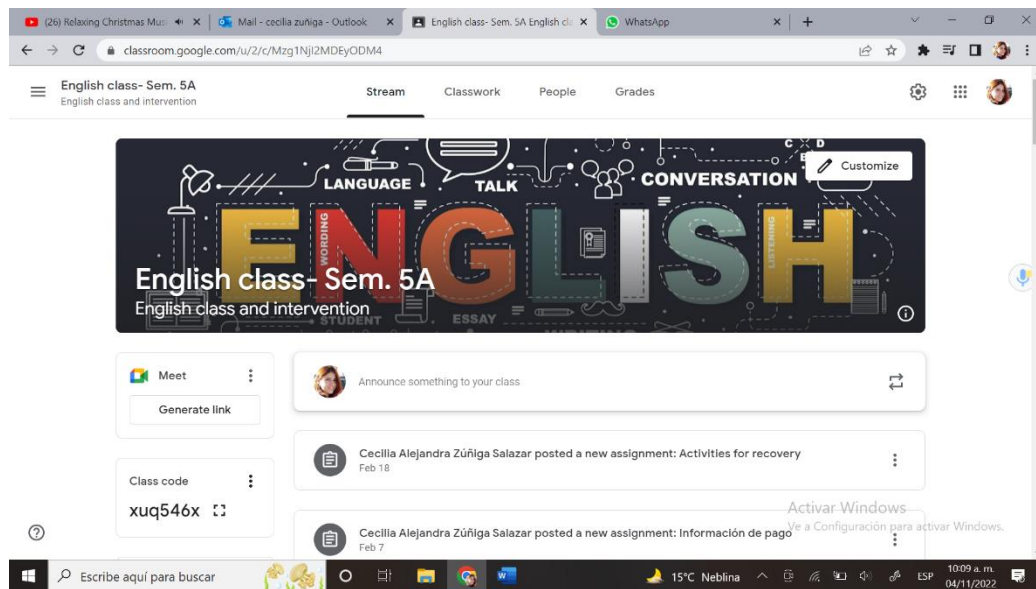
(26) Relaxing Christmas Musi × Mail - cecilia zuñiga - Outlook × English class- Sem. 5A English cl × WhatsApp × +

classroom.google.com/u/2/c/Mzg1NjI2MDEyODM4

English class- Sem. 5A
English class and intervention

Stream Classwork People Grades

LANGUAGE TALK CONVERSATION
Customize
WORDING
ENGLISH
LISTENING
English class- Sem. 5A
English class and intervention
STUDENT ESSAY

Meet
Generate link

Class code
xuq546x

Announce something to your class

Cecilia Alejandra Zúñiga Salazar posted a new assignment: Activities for recovery
Feb 18

Cecilia Alejandra Zúñiga Salazar posted a new assignment: Información de pago
Feb 7

Activar Windows
Ve a Configuración para activar Windows.

Escribe aquí para buscar
15°C Neblina ESP 10:09 a. m. 04/11/2022